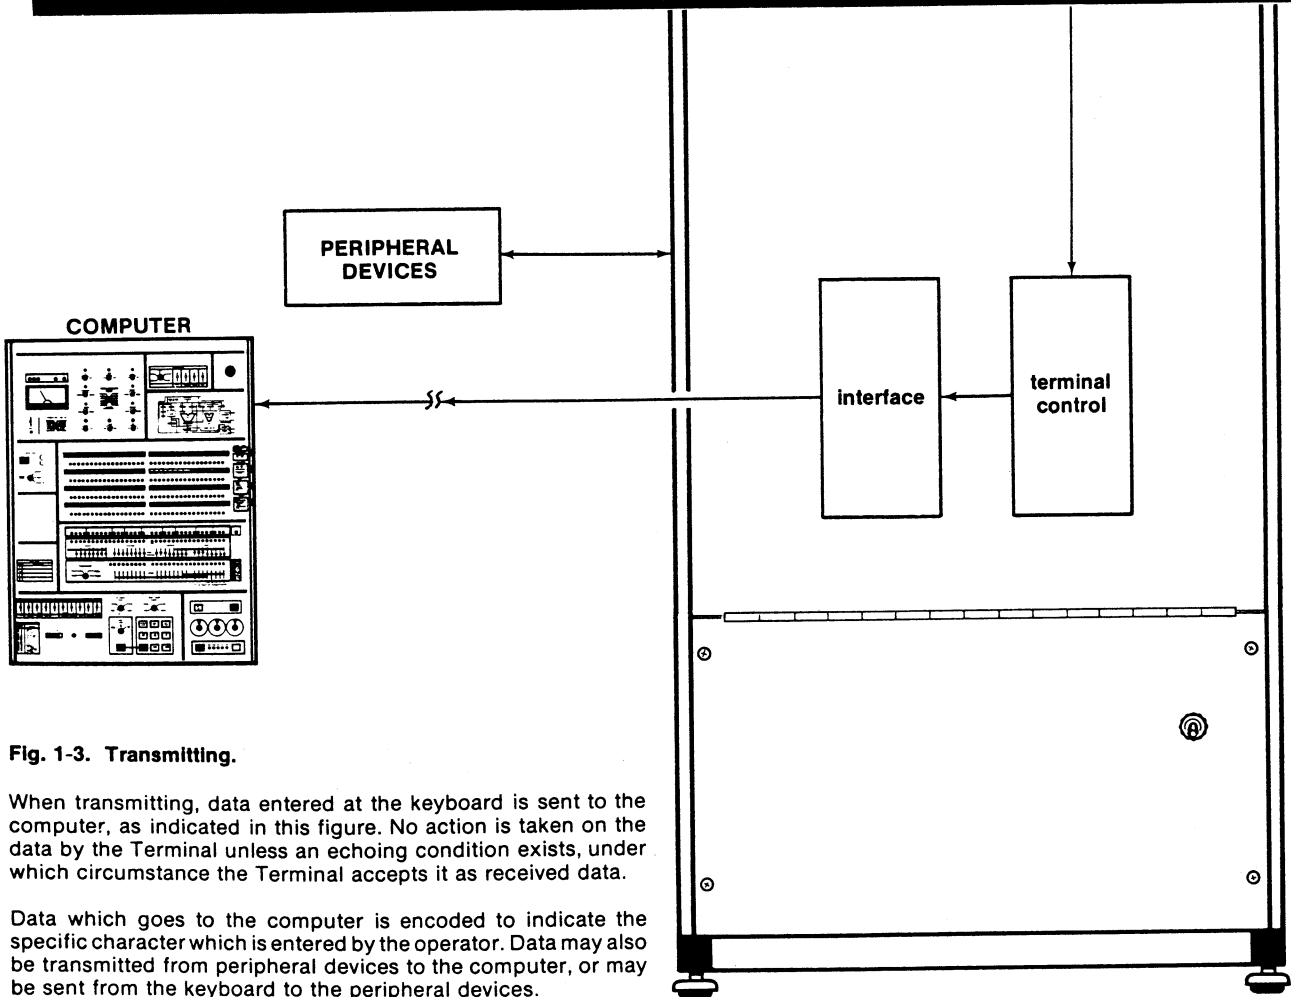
PERIPHERAL DEVICES

COMPUTER

interface

terminal control

Fig. 1-3. Transmitting.

When transmitting, data entered at the keyboard is sent to the computer, as indicated in this figure. No action is taken on the data by the Terminal unless an echoing condition exists, under which circumstance the Terminal accepts it as received data.

Data which goes to the computer is encoded to indicate the specific character which is entered by the operator. Data may also be transmitted from peripheral devices to the computer, or may be sent from the keyboard to the peripheral devices.